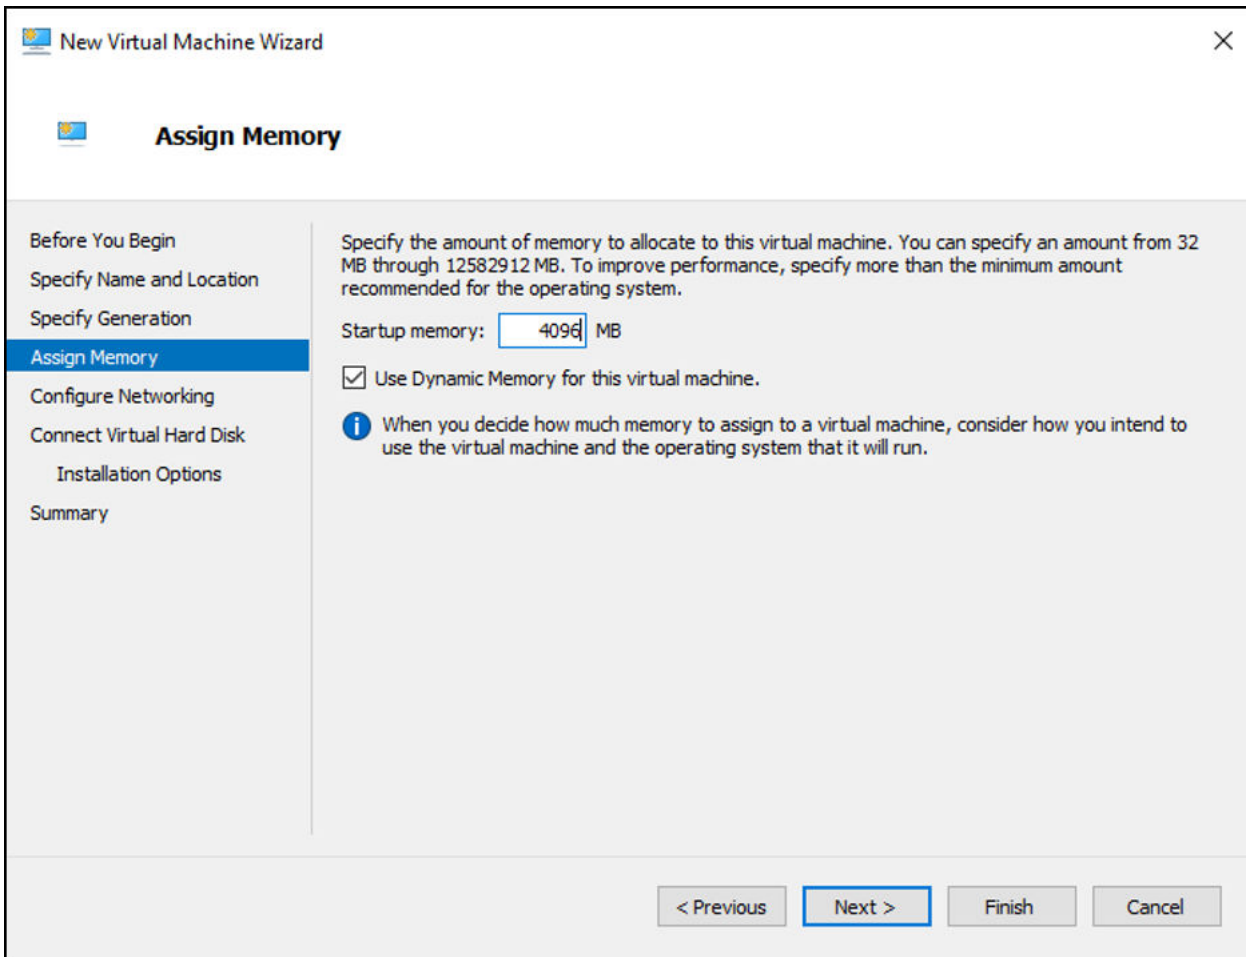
New Virtual Machine Wizard

Assign Memory

Before You Begin
Specify Name and Location
Specify Generation
Assign Memory
Configure Networking
Connect Virtual Hard Disk
Installation Options
Summary

Specify the amount of memory to allocate to this virtual machine. You can specify an amount from 32 MB through 12582912 MB. To improve performance, specify more than the minimum amount recommended for the operating system.

Startup memory: 4096 MB

Use Dynamic Memory for this virtual machine.

When you decide how much memory to assign to a virtual machine, consider how you intend to use the virtual machine and the operating system that it will run.

< Previous
Next >
Finish
Cancel